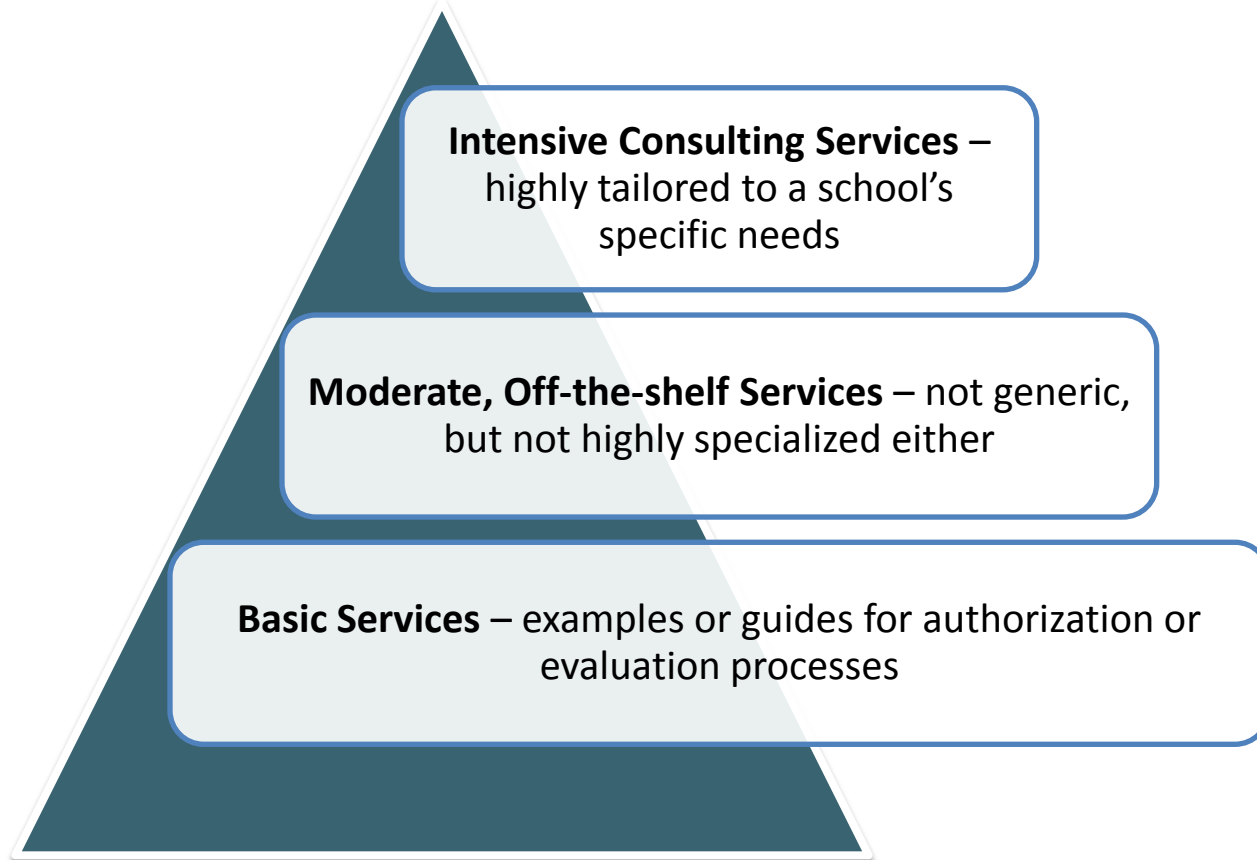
**Intensive Consulting Services** – highly tailored to a school’s specific needs

**Moderate, Off-the-shelf Services** – not generic, but not highly specialized either

**Basic Services** – examples or guides for authorization or evaluation processes